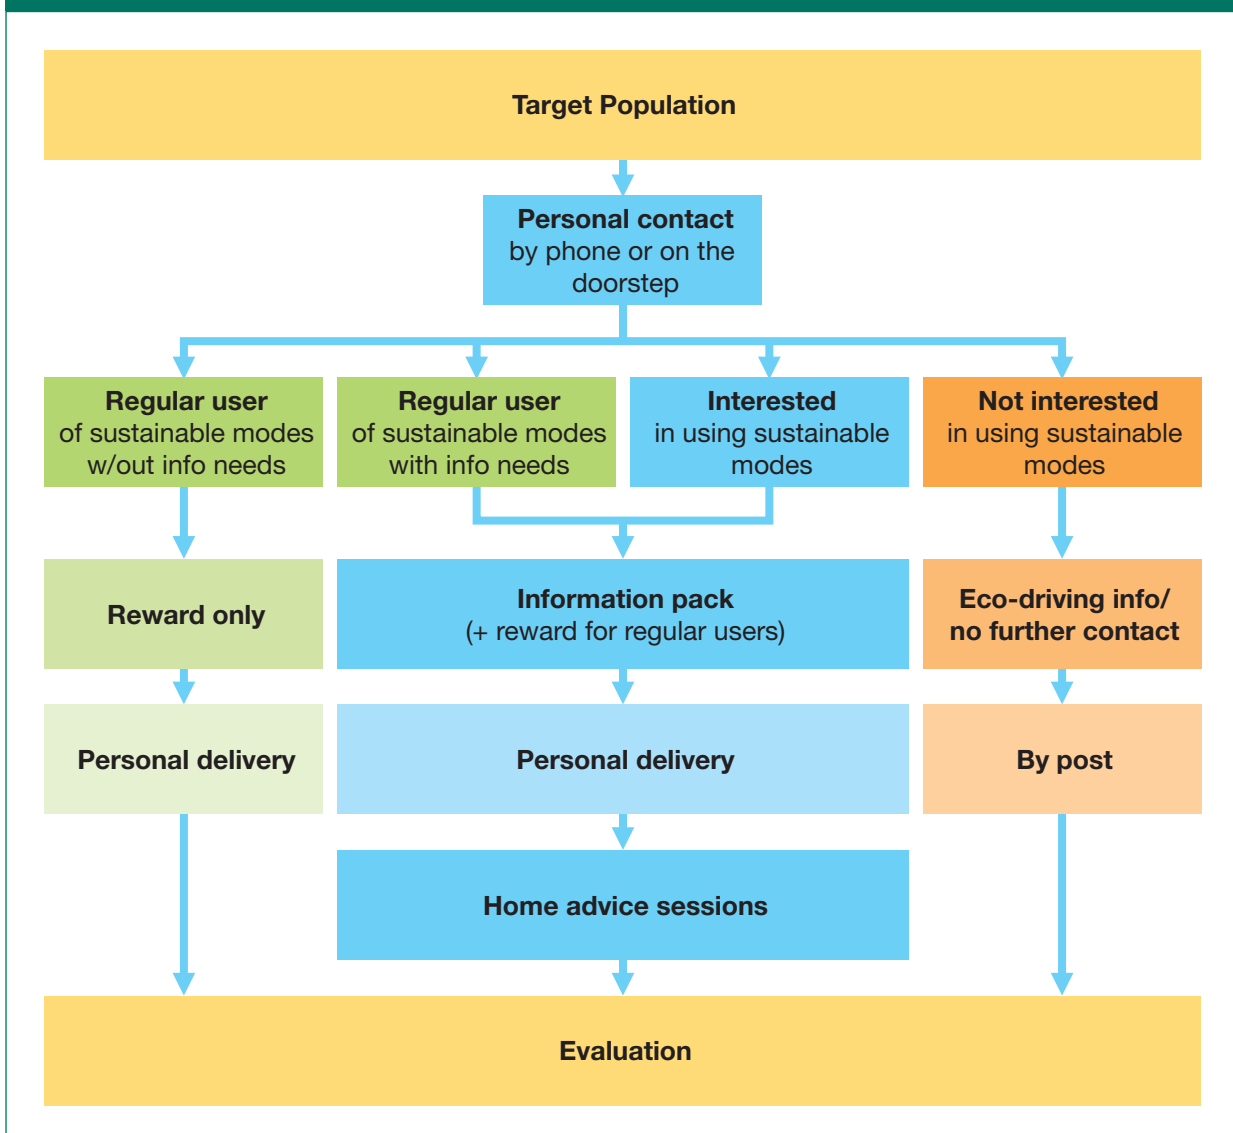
Target Population

Personal contact by phone or on the doorstep

Regular user of sustainable modes w/out info needs

Regular user of sustainable modes with info needs

Interested in using sustainable modes

Not interested in using sustainable modes

Reward only

Information pack (+ reward for regular users)

Eco-driving info/ no further contact

Personal delivery

Personal delivery

By post

Home advice sessions

Evaluation